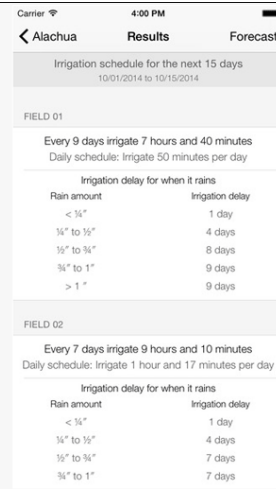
Carrier
4:00 PM

Alachua
Results
Forecast

Irrigation schedule for the next 15 days
10/01/2014 to 10/15/2014

FIELD 01

Every 9 days irrigate 7 hours and 40 minutes
Daily schedule: Irrigate 50 minutes per day

Irrigation delay for when it rains

| Rain amount | Irrigation delay |
|---|---|
| < ¼" | 1 day |
| ¼" to ½" | 4 days |
| ½" to ¾" | 8 days |
| ¾" to 1" | 9 days |
| > 1" | 9 days |

FIELD 02

Every 7 days irrigate 9 hours and 10 minutes
Daily schedule: Irrigate 1 hour and 17 minutes per day

Irrigation delay for when it rains

| Rain amount | Irrigation delay |
|---|---|
| < ¼" | 1 day |
| ¼" to ½" | 4 days |
| ½" to ¾" | 7 days |
| ¾" to 1" | 7 days |